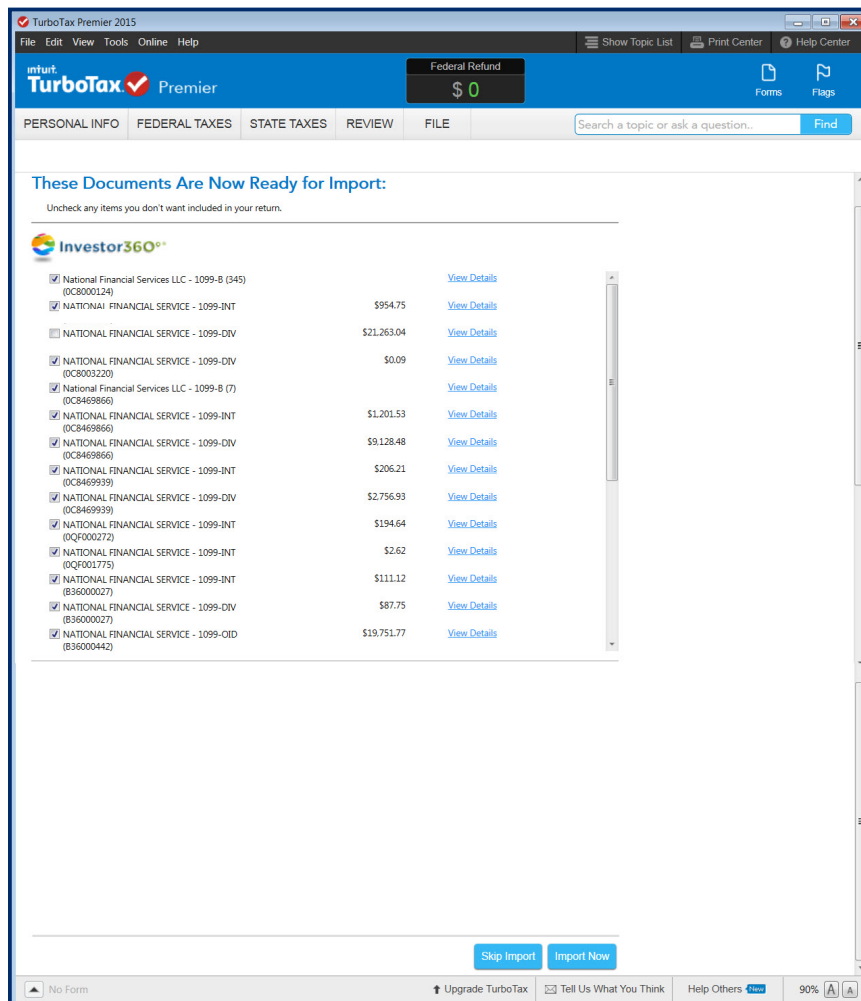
TurboTax Premier 2015

File Edit View Tools Online Help

Show Topic List Print Center Help Center

intuit. TurboTax Premier

Federal Refund
$ 0

Forms Flags

PERSONAL INFO FEDERAL TAXES STATE TAXES REVIEW FILE

Search a topic or ask a question.. Find

These Documents Are Now Ready for Import:

Uncheck any items you don't want included in your return.

Investor360°

| | | |
|---|---|---|
| National Financial Services LLC - 1099-B (345) (0C8000124) | | View Details |
| NATIONAL FINANCIAL SERVICE - 1099-INT | $954.75 | View Details |
| NATIONAL FINANCIAL SERVICE - 1099-DIV | $21,263.04 | View Details |
| NATIONAL FINANCIAL SERVICE - 1099-DIV (0C8003220) | $0.09 | View Details |
| National Financial Services LLC - 1099-B (7) (0C8469866) | | View Details |
| NATIONAL FINANCIAL SERVICE - 1099-INT (0C8469866) | $1,201.53 | View Details |
| NATIONAL FINANCIAL SERVICE - 1099-DIV (0C8469866) | $9,128.48 | View Details |
| NATIONAL FINANCIAL SERVICE - 1099-INT (0C8469939) | $206.21 | View Details |
| NATIONAL FINANCIAL SERVICE - 1099-DIV (0C8469939) | $2,756.93 | View Details |
| NATIONAL FINANCIAL SERVICE - 1099-INT (0QF000272) | $194.64 | View Details |
| NATIONAL FINANCIAL SERVICE - 1099-INT (0QF001775) | $2.62 | View Details |
| NATIONAL FINANCIAL SERVICE - 1099-INT (B36000027) | $111.12 | View Details |
| NATIONAL FINANCIAL SERVICE - 1099-DIV (B36000027) | $87.75 | View Details |
| NATIONAL FINANCIAL SERVICE - 1099-OID (B36000442) | $19,751.77 | View Details |

Skip Import Import Now

No Form Upgrade TurboTax Tell Us What You Think Help Others New 90% A A